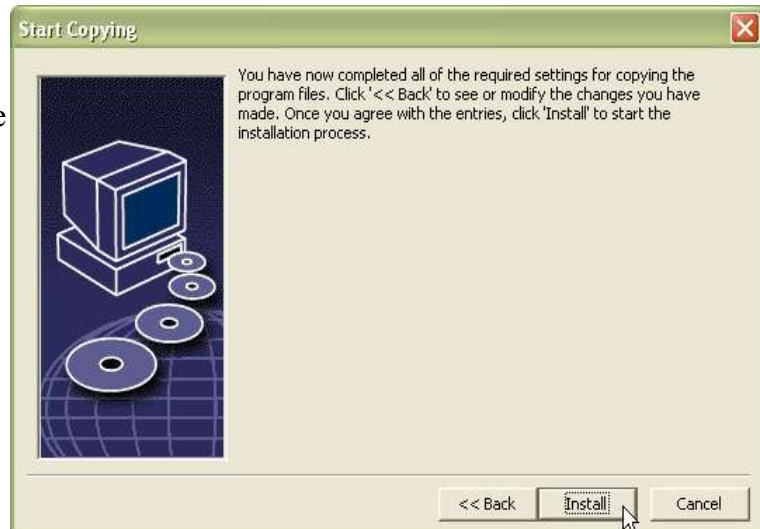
Start Copying

You have now completed all of the required settings for copying the program files. Click '<< Back' to see or modify the changes you have made. Once you agree with the entries, click 'Install' to start the installation process.

<< Back
Install
Cancel